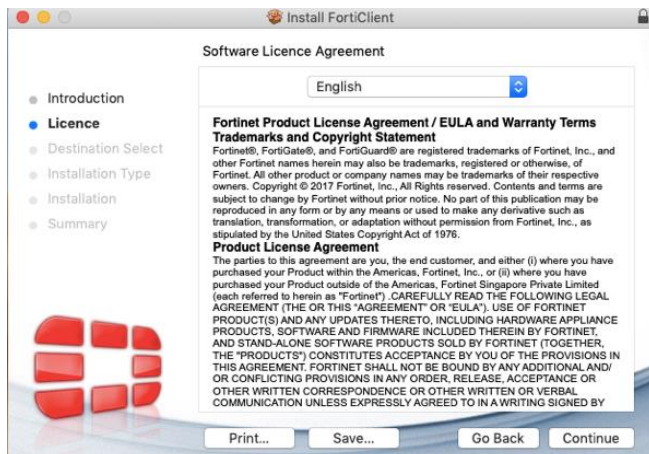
Install FortiClient

Software Licence Agreement

English

Introduction
Licence
Destination Select
Installation Type
Installation
Summary

Fortinet Product License Agreement / EULA and Warranty Terms
Trademarks and Copyright Statement
Fortinet®, FortiGate®, and FortiGuard® are registered trademarks of Fortinet, Inc., and other Fortinet names herein may also be trademarks, registered or otherwise, of Fortinet. All other product or company names may be trademarks of their respective owners. Copyright © 2017 Fortinet, Inc., All Rights reserved. Contents and terms are subject to change by Fortinet without prior notice. No part of this publication may be reproduced in any form or by any means or used to make any derivative such as translation, transformation, or adaptation without permission from Fortinet, Inc., as stipulated by the United States Copyright Act of 1976.
Product License Agreement
The parties to this agreement are you, the end customer, and either (i) where you have purchased your Product within the Americas, Fortinet, Inc., or (ii) where you have purchased your Product outside of the Americas, Fortinet Singapore Private Limited (each referred to herein as "Fortinet") .CAREFULLY READ THE FOLLOWING LEGAL AGREEMENT (THE OR THIS "AGREEMENT" OR "EULA"). USE OF FORTINET PRODUCT(S) AND ANY UPDATES THERETO, INCLUDING HARDWARE APPLIANCE PRODUCTS, SOFTWARE AND FIRMWARE INCLUDED THEREIN BY FORTINET, AND STAND-ALONE SOFTWARE PRODUCTS SOLD BY FORTINET (TOGETHER, THE "PRODUCTS") CONSTITUTES ACCEPTANCE BY YOU OF THE PROVISIONS IN THIS AGREEMENT. FORTINET SHALL NOT BE BOUND BY ANY ADDITIONAL AND/ OR CONFLICTING PROVISIONS IN ANY ORDER, RELEASE, ACCEPTANCE OR OTHER WRITTEN CORRESPONDENCE OR OTHER WRITTEN OR VERBAL COMMUNICATION UNLESS EXPRESSLY AGREED TO IN A WRITING SIGNED BY

Print...
Save...
Go Back
Continue